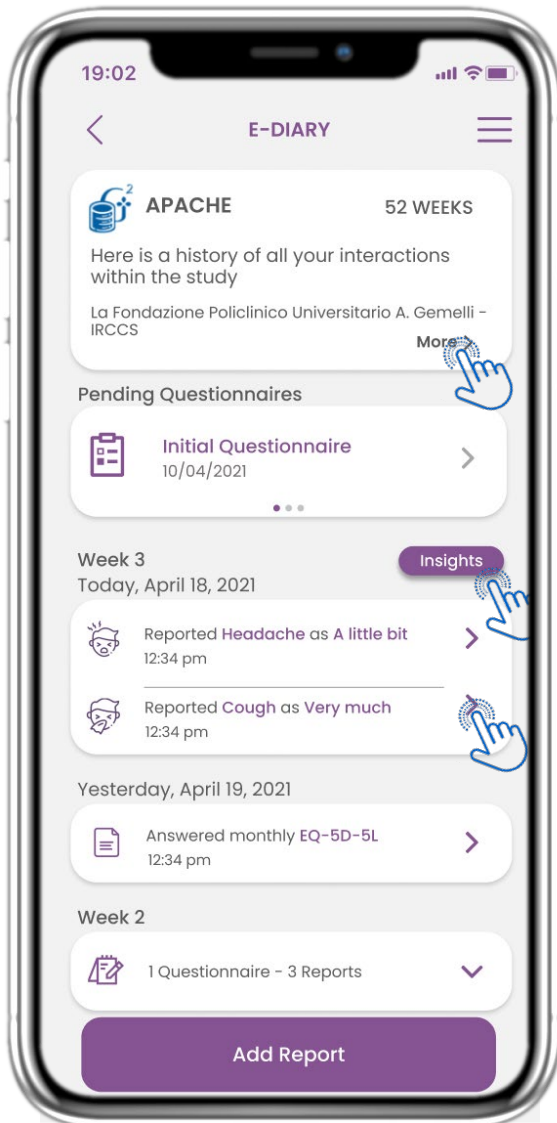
19:02

E-DIARY

APACHE
52 WEEKS

Here is a history of all your interactions within the study

La Fondazione Policlinico Universitario A. Gemelli - IRCCS

More >

Pending Questionnaires

Initial Questionnaire
10/04/2021

Week 3
Insights
Today, April 18, 2021

Reported Headache as A little bit
12:34 pm

Reported Cough as Very much
12:34 pm

Yesterday, April 19, 2021

Answered monthly EQ-5D-5L
12:34 pm

Week 2

1 Questionnaire - 3 Reports

Add Report